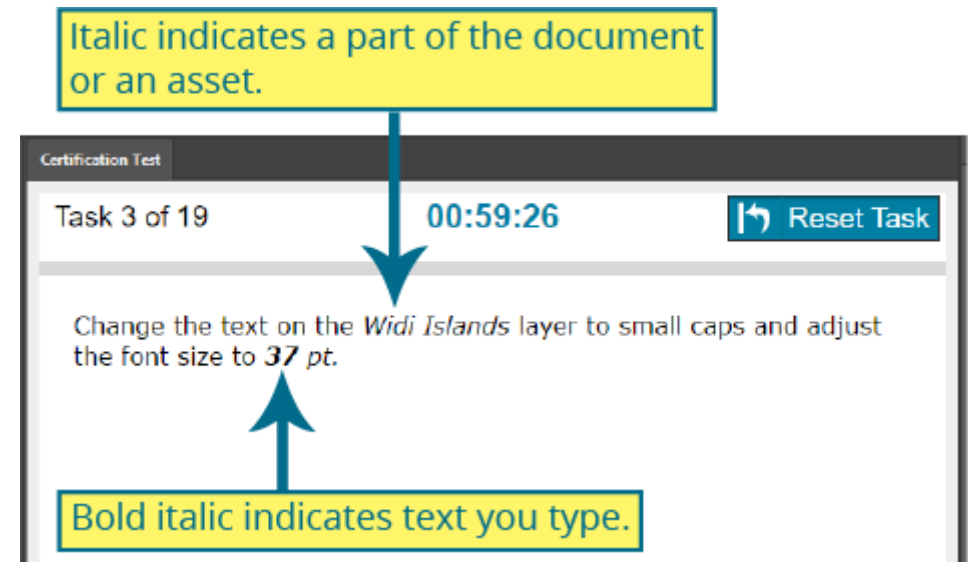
Italic indicates a part of the document or an asset.

Certification Test

Task 3 of 19

00:59:26

Reset Task

Change the text on the *Widi Islands* layer to small caps and adjust the font size to ***37*** *pt.*

Bold italic indicates text you type.